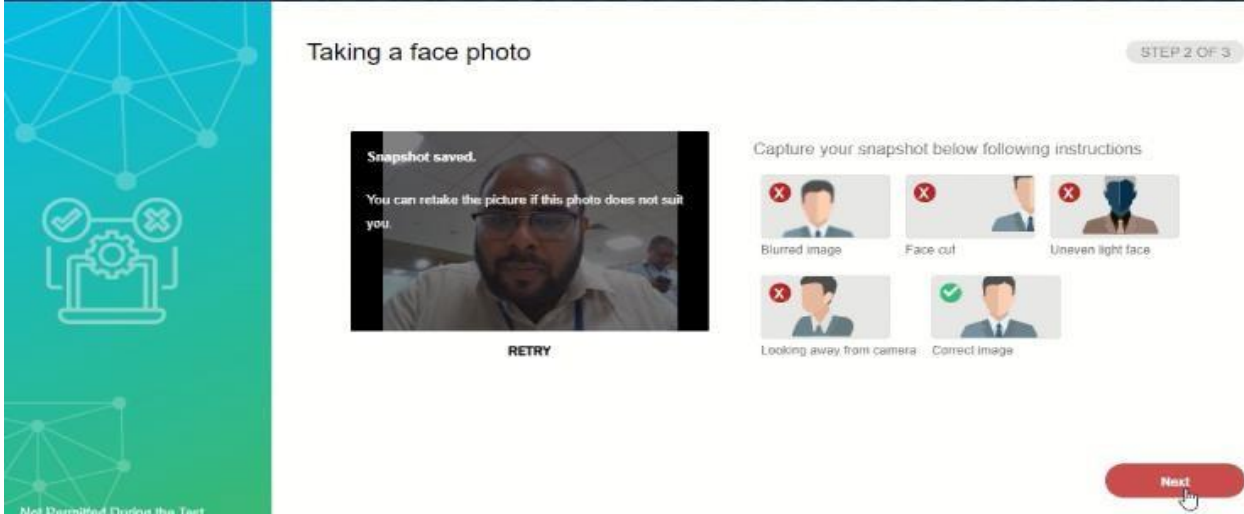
Taking a face photo

STEP 2 OF 3

Snapshot saved.

You can retake the picture if this photo does not suit you.

RETRY

Capture your snapshot below following instructions

Blurred image

Face cut

Uneven light face

Looking away from camera

Correct image

Next

Not Permitted During the Test